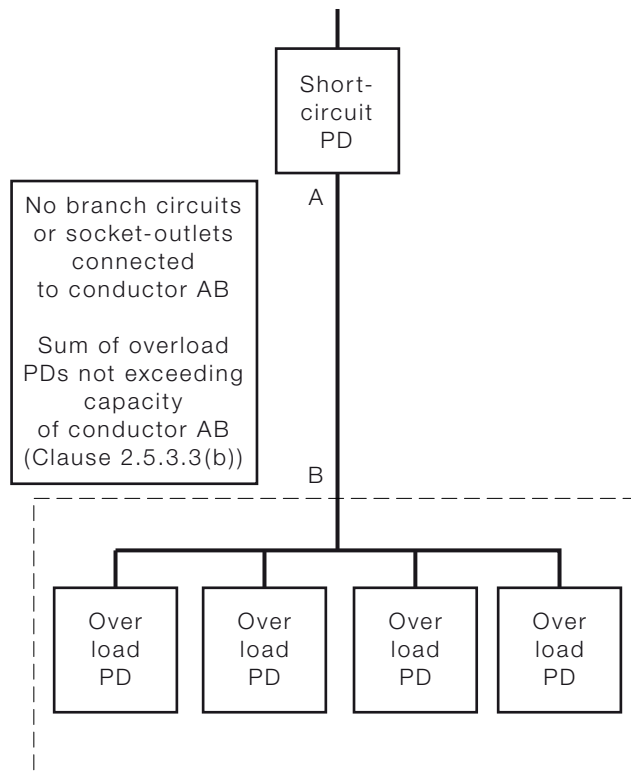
Short-circuit PD

A

No branch circuits or socket-outlets connected to conductor AB

Sum of overload PDs not exceeding capacity of conductor AB (Clause 2.5.3.3(b))

B

Over load PD

Over load PD

Over load PD

Over load PD